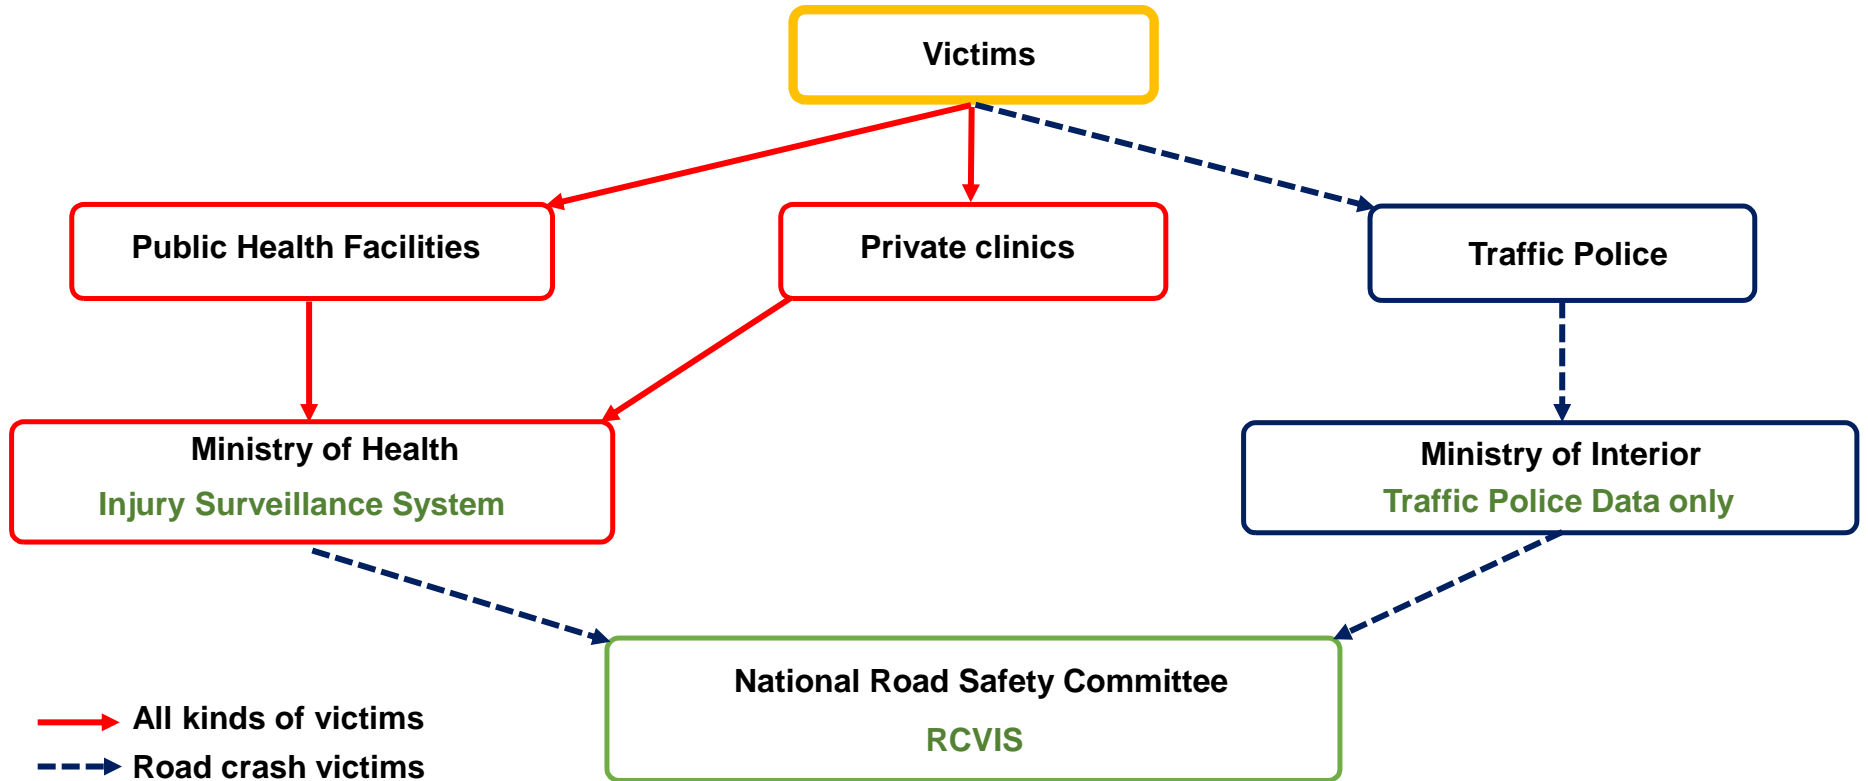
Victims

Public Health Facilities

Private clinics

Traffic Police

Ministry of Health
Injury Surveillance System

Ministry of Interior
Traffic Police Data only

National Road Safety Committee
RCVIS

All kinds of victims
Road crash victims